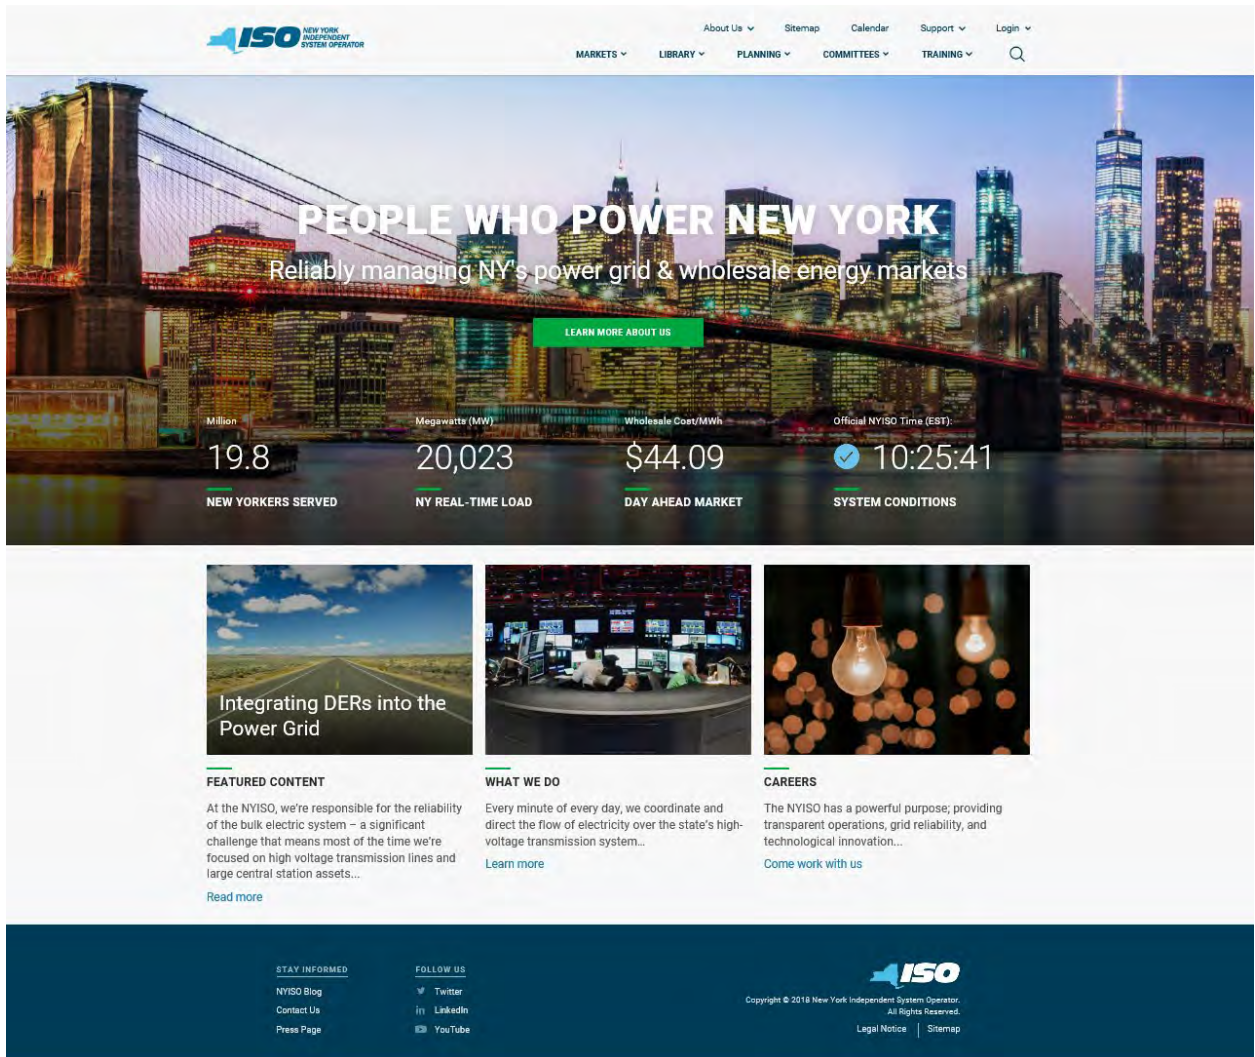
ISO NEW YORK INDEPENDENT SYSTEM OPERATOR

About Us Sitemap Calendar Support Login

MARKETS LIBRARY PLANNING COMMITTEES TRAINING

PEOPLE WHO POWER NEW YORK

Reliably managing NY's power grid & wholesale energy markets

LEARN MORE ABOUT US

Million
19.8
NEW YORKERS SERVED

Megawatts (MW)
20,023
NY REAL-TIME LOAD

Wholesale Cost/MWh
$44.09
DAY AHEAD MARKET

Official NYISO Time (EST):
10:25:41
SYSTEM CONDITIONS

Integrating DERs into the Power Grid

FEATURED CONTENT

At the NYISO, we're responsible for the reliability of the bulk electric system – a significant challenge that means most of the time we're focused on high voltage transmission lines and large central station assets...

Read more

WHAT WE DO

Every minute of every day, we coordinate and direct the flow of electricity over the state's high-voltage transmission system...

Learn more

CAREERS

The NYISO has a powerful purpose; providing transparent operations, grid reliability, and technological innovation...

Come work with us

STAY INFORMED
NYISO Blog
Contact Us
Press Page

FOLLOW US
Twitter
LinkedIn
YouTube

ISO

Copyright © 2018 New York Independent System Operator. All Rights Reserved.

Legal Notice | Sitemap